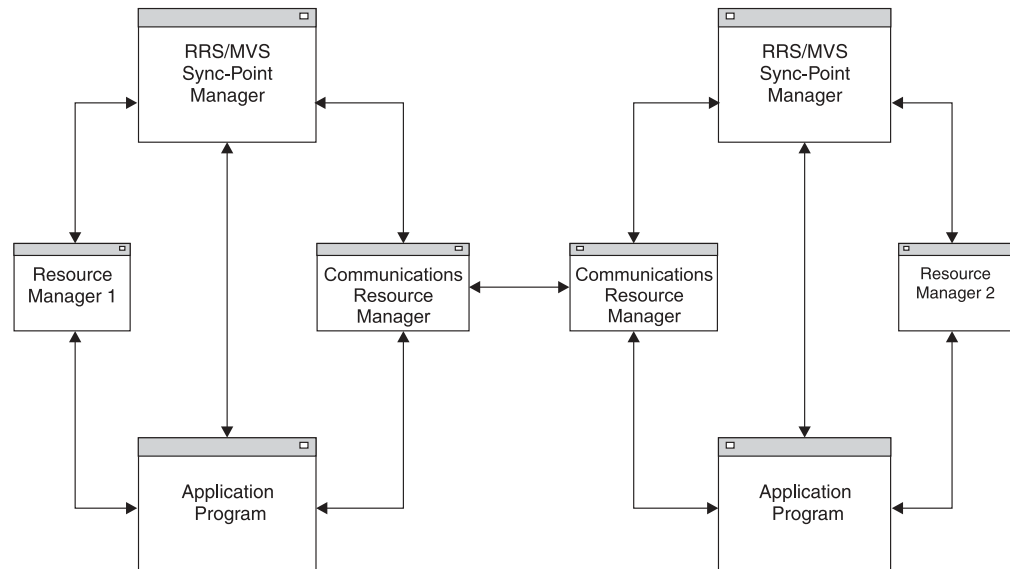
RRS/MVS Sync-Point Manager

RRS/MVS Sync-Point Manager

Resource Manager 1

Communications Resource Manager

Communications Resource Manager

Resource Manager 2

Application Program

Application Program